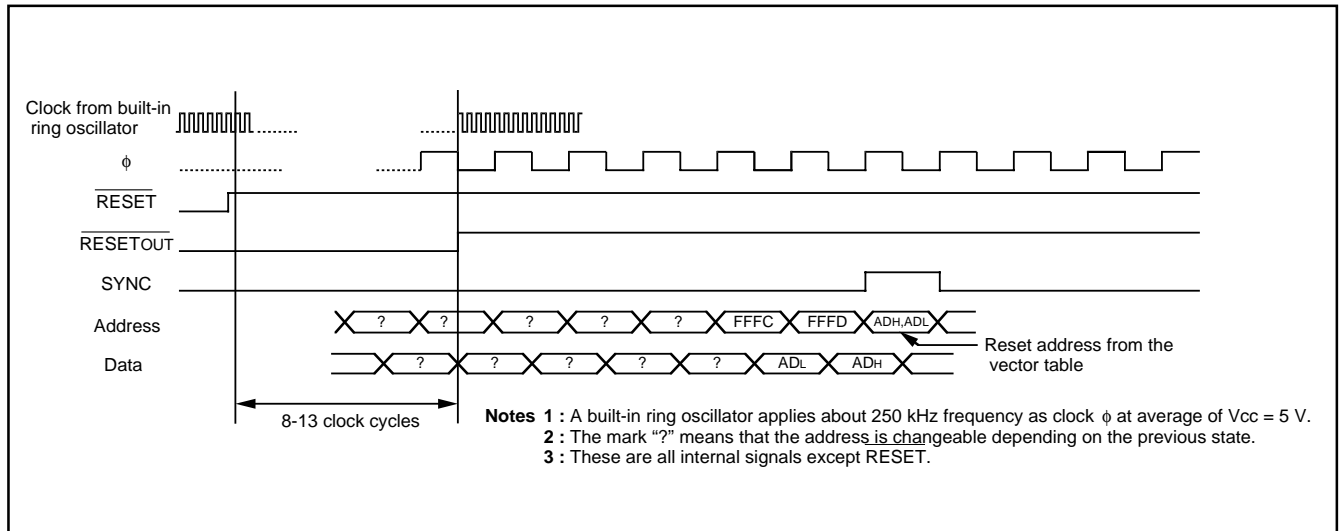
Clock from built-in ring oscillator

$\phi$

$\overline{\text{RESET}}$

$\overline{\text{RESET}}$OUT

SYNC

Address

Data

? ? ? ? ? FFFC FFFD ADH,ADL

? ? ? ? ? ADL ADH

Reset address from the vector table

8-13 clock cycles

**Notes 1 :** A built-in ring oscillator applies about 250 kHz frequency as clock $\phi$ at average of Vcc = 5 V.
**2 :** The mark "?" means that the address is changeable depending on the previous state.
**3 :** These are all internal signals except RESET.